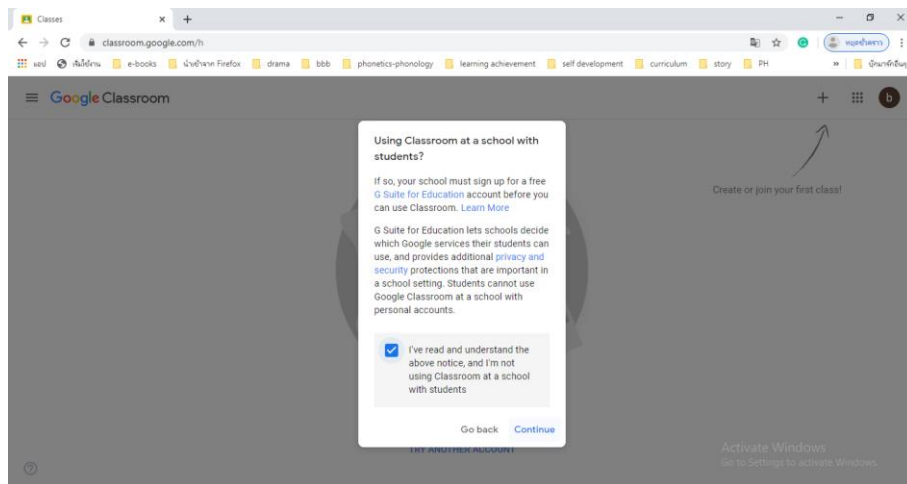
Classes × +

← → C classroom.google.com/h

แอป เริ่มใช้งาน e-books นำเข้าจาก Firefox drama bbb phonetics-phonology learning achievement self development curriculum story PH » บุ๊กมาร์กอื่นๆ

Google Classroom

+ b

Create or join your first class!

Using Classroom at a school with students?

If so, your school must sign up for a free G Suite for Education account before you can use Classroom. Learn More

G Suite for Education lets schools decide which Google services their students can use, and provides additional privacy and security protections that are important in a school setting. Students cannot use Google Classroom at a school with personal accounts.

I've read and understand the above notice, and I'm not using Classroom at a school with students

Go back Continue

TRY ANOTHER ACCOUNT

Activate Windows
Go to Settings to activate Windows.